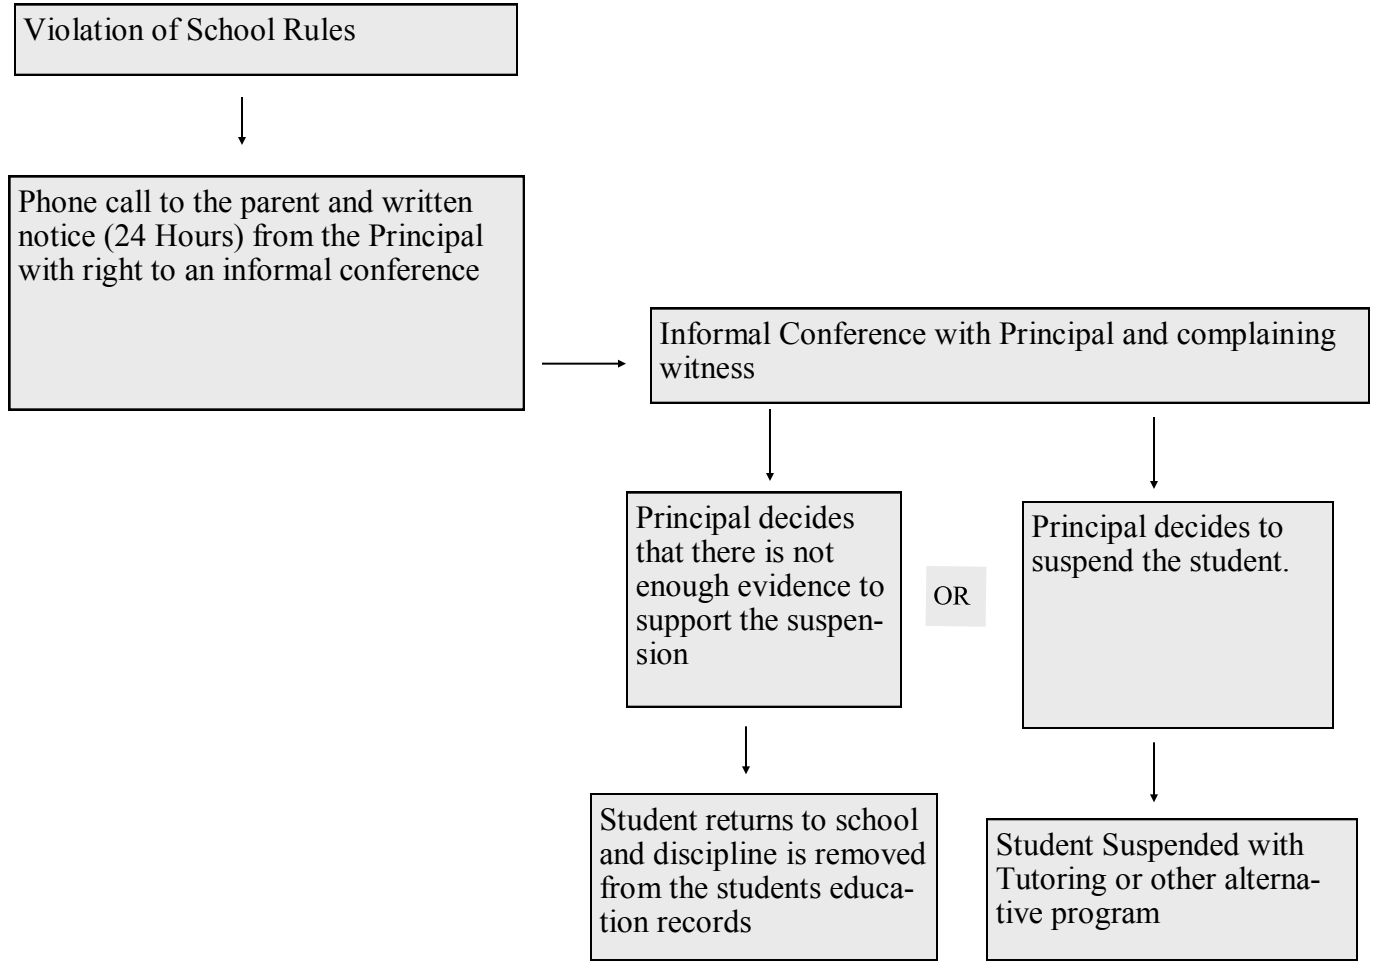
Violation of School Rules

Phone call to the parent and written notice (24 Hours) from the Principal with right to an informal conference

Informal Conference with Principal and complaining witness

Principal decides that there is not enough evidence to support the suspension

OR

Principal decides to suspend the student.

Student returns to school and discipline is removed from the students education records

Student Suspended with Tutoring or other alternative program